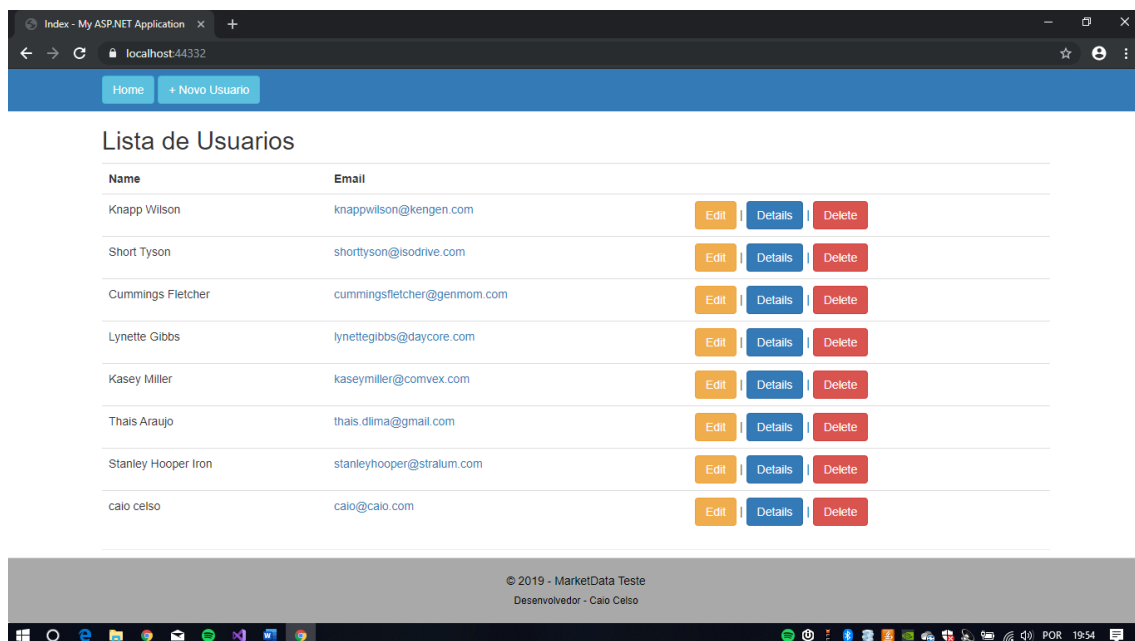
Index - My ASP.NET Application ×

localhost:44332

Home + Novo Usuario

Lista de Usuarios

| Name | Email | |
|---|---|---|
| Knapp Wilson | knappwilson@kengen.com | Edit \| Details \| Delete |
| Short Tyson | shorttyson@isodrive.com | Edit \| Details \| Delete |
| Cummings Fletcher | cummingsfletcher@genmom.com | Edit \| Details \| Delete |
| Lynette Gibbs | lynettegibbs@daycore.com | Edit \| Details \| Delete |
| Kasey Miller | kaseymiller@comvex.com | Edit \| Details \| Delete |
| Thais Araujo | thais.dlima@gmail.com | Edit \| Details \| Delete |
| Stanley Hooper Iron | stanleyhooper@stralum.com | Edit \| Details \| Delete |
| caio celso | caio@caio.com | Edit \| Details \| Delete |

© 2019 - MarketData Teste

Desenvolvedor - Caio Celso

POR 19:54